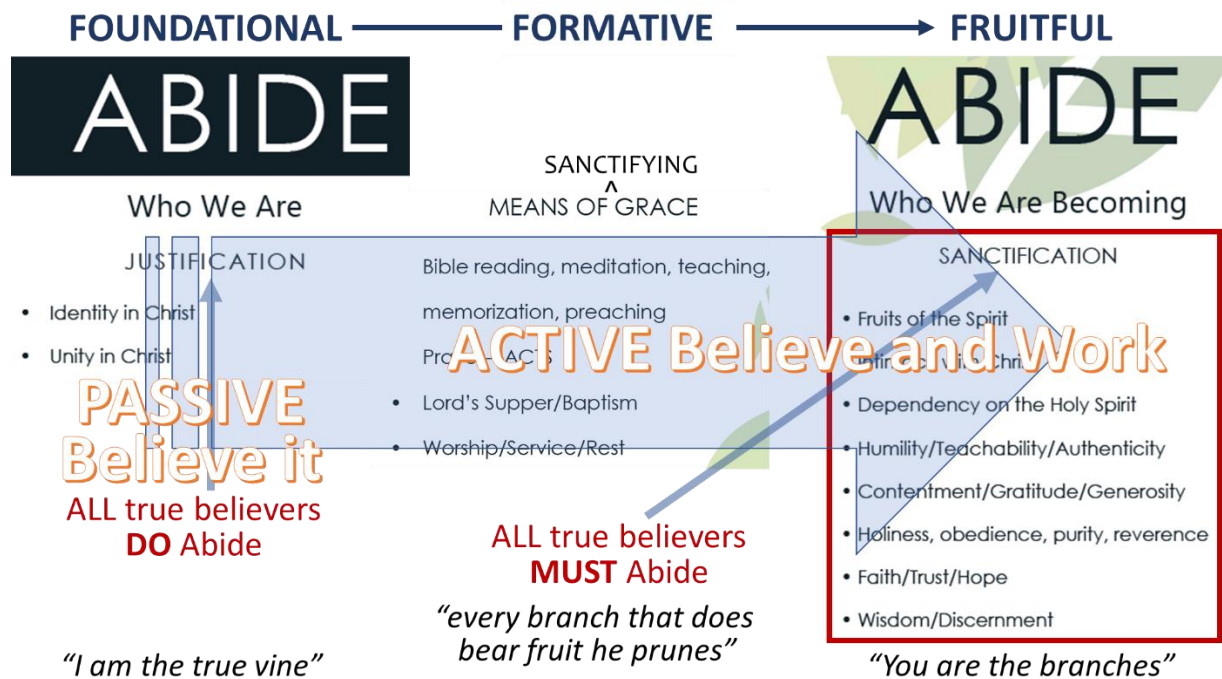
FOUNDATIONAL FORMATIVE FRUITFUL

ABIDE

Who We Are

JUSTIFICATION

- Identity in Christ
- Unity in Christ

PASSIVE Believe it

ALL true believers **DO** Abide

SANCTIFYING ^ MEANS OF GRACE

Bible reading, meditation, teaching, memorization, preaching

Pra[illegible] ACTS

- Lord's Supper/Baptism
- Worship/Service/Rest

ACTIVE Believe and Work

ALL true believers **MUST** Abide

*"every branch that does bear fruit he prunes"*

ABIDE

Who We Are Becoming

SANCTIFICATION

- Fruits of the Spirit
- Intim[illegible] with Chri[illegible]
- Dependency on the Holy Spirit
- Humility/Teachability/Authenticity
- Contentment/Gratitude/Generosity
- Holiness, obedience, purity, reverence
- Faith/Trust/Hope
- Wisdom/Discernment

*"I am the true vine"*

*"You are the branches"*